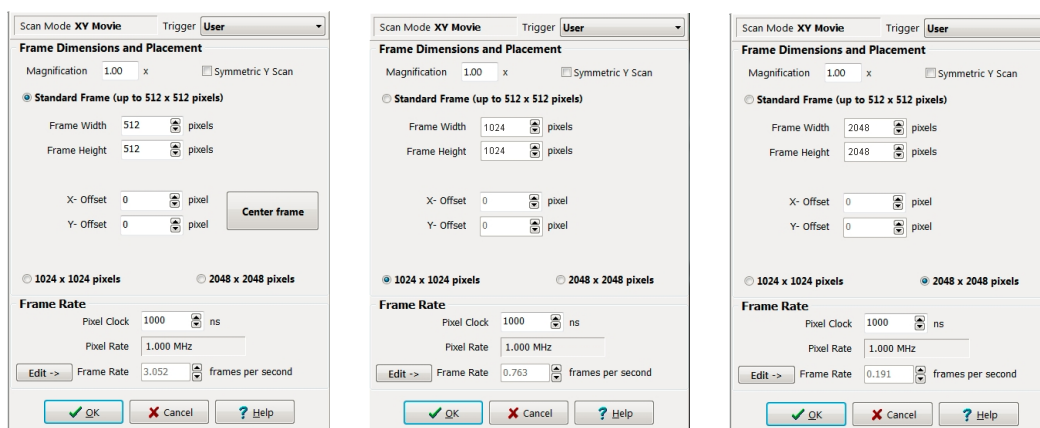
Scan Mode **XY Movie** Trigger User

**Frame Dimensions and Placement**

Magnification 1.00 x

Symmetric Y Scan

**Standard Frame (up to 512 x 512 pixels)**

Frame Width 512 pixels

Frame Height 512 pixels

X- Offset 0 pixel

Y- Offset 0 pixel

**Center frame**

**1024 x 1024 pixels**

**2048 x 2048 pixels**

**Frame Rate**

Pixel Clock 1000 ns

Pixel Rate 1.000 MHz

Edit -> Frame Rate 3.052 frames per second

OK Cancel Help

Scan Mode **XY Movie** Trigger User

**Frame Dimensions and Placement**

Magnification 1.00 x

Symmetric Y Scan

**Standard Frame (up to 512 x 512 pixels)**

Frame Width 1024 pixels

Frame Height 1024 pixels

X- Offset 0 pixel

Y- Offset 0 pixel

**1024 x 1024 pixels**

**2048 x 2048 pixels**

**Frame Rate**

Pixel Clock 1000 ns

Pixel Rate 1.000 MHz

Edit -> Frame Rate 0.763 frames per second

OK Cancel Help

Scan Mode **XY Movie** Trigger User

**Frame Dimensions and Placement**

Magnification 1.00 x

Symmetric Y Scan

**Standard Frame (up to 512 x 512 pixels)**

Frame Width 2048 pixels

Frame Height 2048 pixels

X- Offset 0 pixel

Y- Offset 0 pixel

**1024 x 1024 pixels**

**2048 x 2048 pixels**

**Frame Rate**

Pixel Clock 1000 ns

Pixel Rate 1.000 MHz

Edit -> Frame Rate 0.191 frames per second

OK Cancel Help